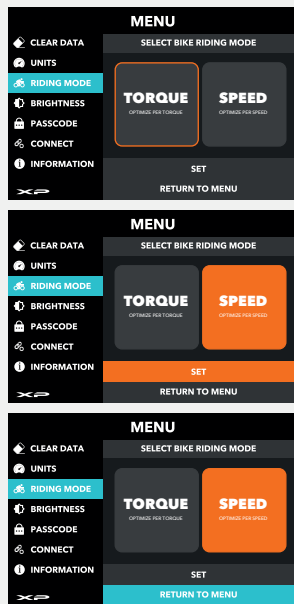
MENU
CLEAR DATA
UNITS
RIDING MODE
BRIGHTNESS
PASSCODE
CONNECT
INFORMATION
XP
SELECT BIKE RIDING MODE
TORQUE
OPTIMIZE PER TORQUE
SPEED
OPTIMIZE PER SPEED
SET
RETURN TO MENU

MENU
CLEAR DATA
UNITS
RIDING MODE
BRIGHTNESS
PASSCODE
CONNECT
INFORMATION
XP
SELECT BIKE RIDING MODE
TORQUE
OPTIMIZE PER TORQUE
SPEED
OPTIMIZE PER SPEED
SET
RETURN TO MENU

MENU
CLEAR DATA
UNITS
RIDING MODE
BRIGHTNESS
PASSCODE
CONNECT
INFORMATION
XP
SELECT BIKE RIDING MODE
TORQUE
OPTIMIZE PER TORQUE
SPEED
OPTIMIZE PER SPEED
SET
RETURN TO MENU